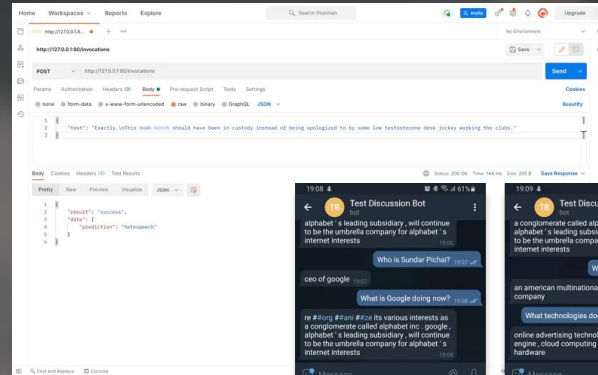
Home Workspaces Reports Explore

Search Postman

Invite Upgrade

POST http://127.0.0.1:8... +

No Environment

http://127.0.0.1:80/invocations

Save

POST http://127.0.0.1:80/invocations

Send

Params Authorization Headers (9) Body Pre-request Script Tests Settings

Cookies

none form-data x-www-form-urlencoded raw binary GraphQL JSON

Beautify

1 {
2 "text": "Exactly.\nThis dumb bitch should have been in custody instead of being apologized to by some low testosterone desk jockey working the clubs."
3 }

Body Cookies Headers (4) Test Results

Status: 200 OK Time: 144 ms Size: 205 B Save Response

Pretty Raw Preview Visualize JSON

1 {
2 "result": "success",
3 "data": {
4 "prediction": "hatespeech"
5 }
6 }

Find and Replace Console

19:08 61%

TB Test Discussion Bot
bot

alphabet ' s leading subsidiary , will continue to be the umbrella company for alphabet ' s internet interests 19:06

Who is Sundar Pichai? 19:07

ceo of google 19:07

What is Google doing now? 19:08

re #org #ani #ze its various interests as a conglomerate called alphabet inc . google , alphabet ' s leading subsidiary , will continue to be the umbrella company for alphabet ' s internet interests 19:08

Message

19:09

TB Test Disc
bot

a conglomerate called alph
alphabet ' s leading subsi
to be the umbrella compa
internet interests

W

an american multinationa
company

What technologies do

online advertising technol
engine , cloud computing
hardware